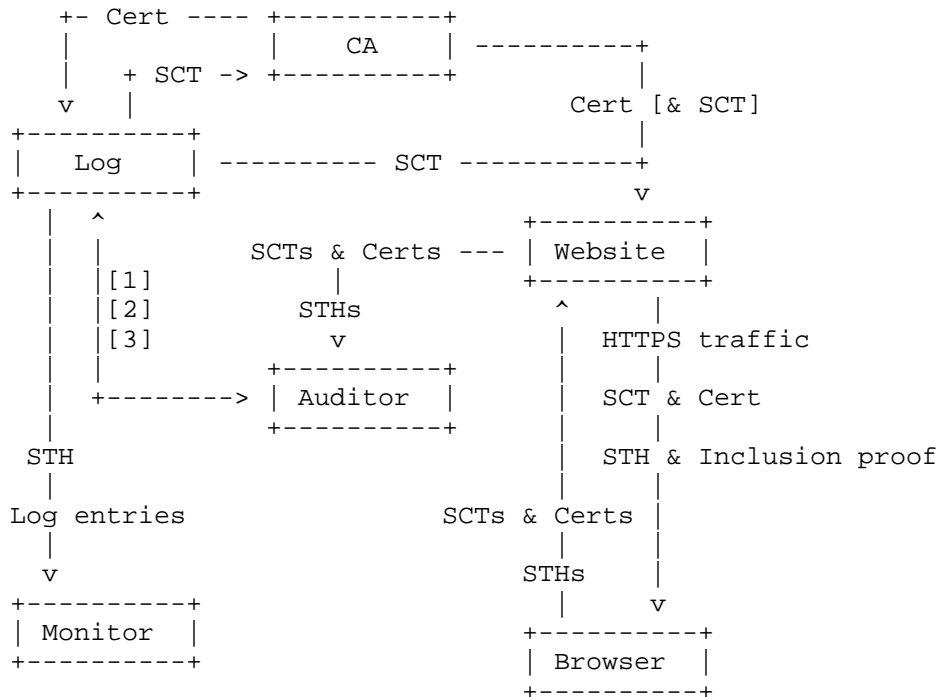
+- Cert ---- +----------+
|            |    CA    | ----------+
|   + SCT -> +----------+           |
v   |                         Cert [& SCT]
+----------+                        |
|   Log    | ---------- SCT -----------+
+----------+                        v
 |   ^                        +----------+
 |   |        SCTs & Certs --- | Website  |
 |   |[1]              |       +----------+
 |   |[2]            STHs        ^     |
 |   |[3]              v         |   HTTPS traffic
 |   |            +----------+   |     |
 |   +--------> | Auditor  |   |   SCT & Cert
 |              +----------+   |     |
STH                            |   STH & Inclusion proof
 |                             |     |
Log entries             SCTs & Certs |
 |                             |     |
 v                           STHs    |
+----------+                   |     v
| Monitor  |                 +----------+
+----------+                 | Browser  |
                             +----------+